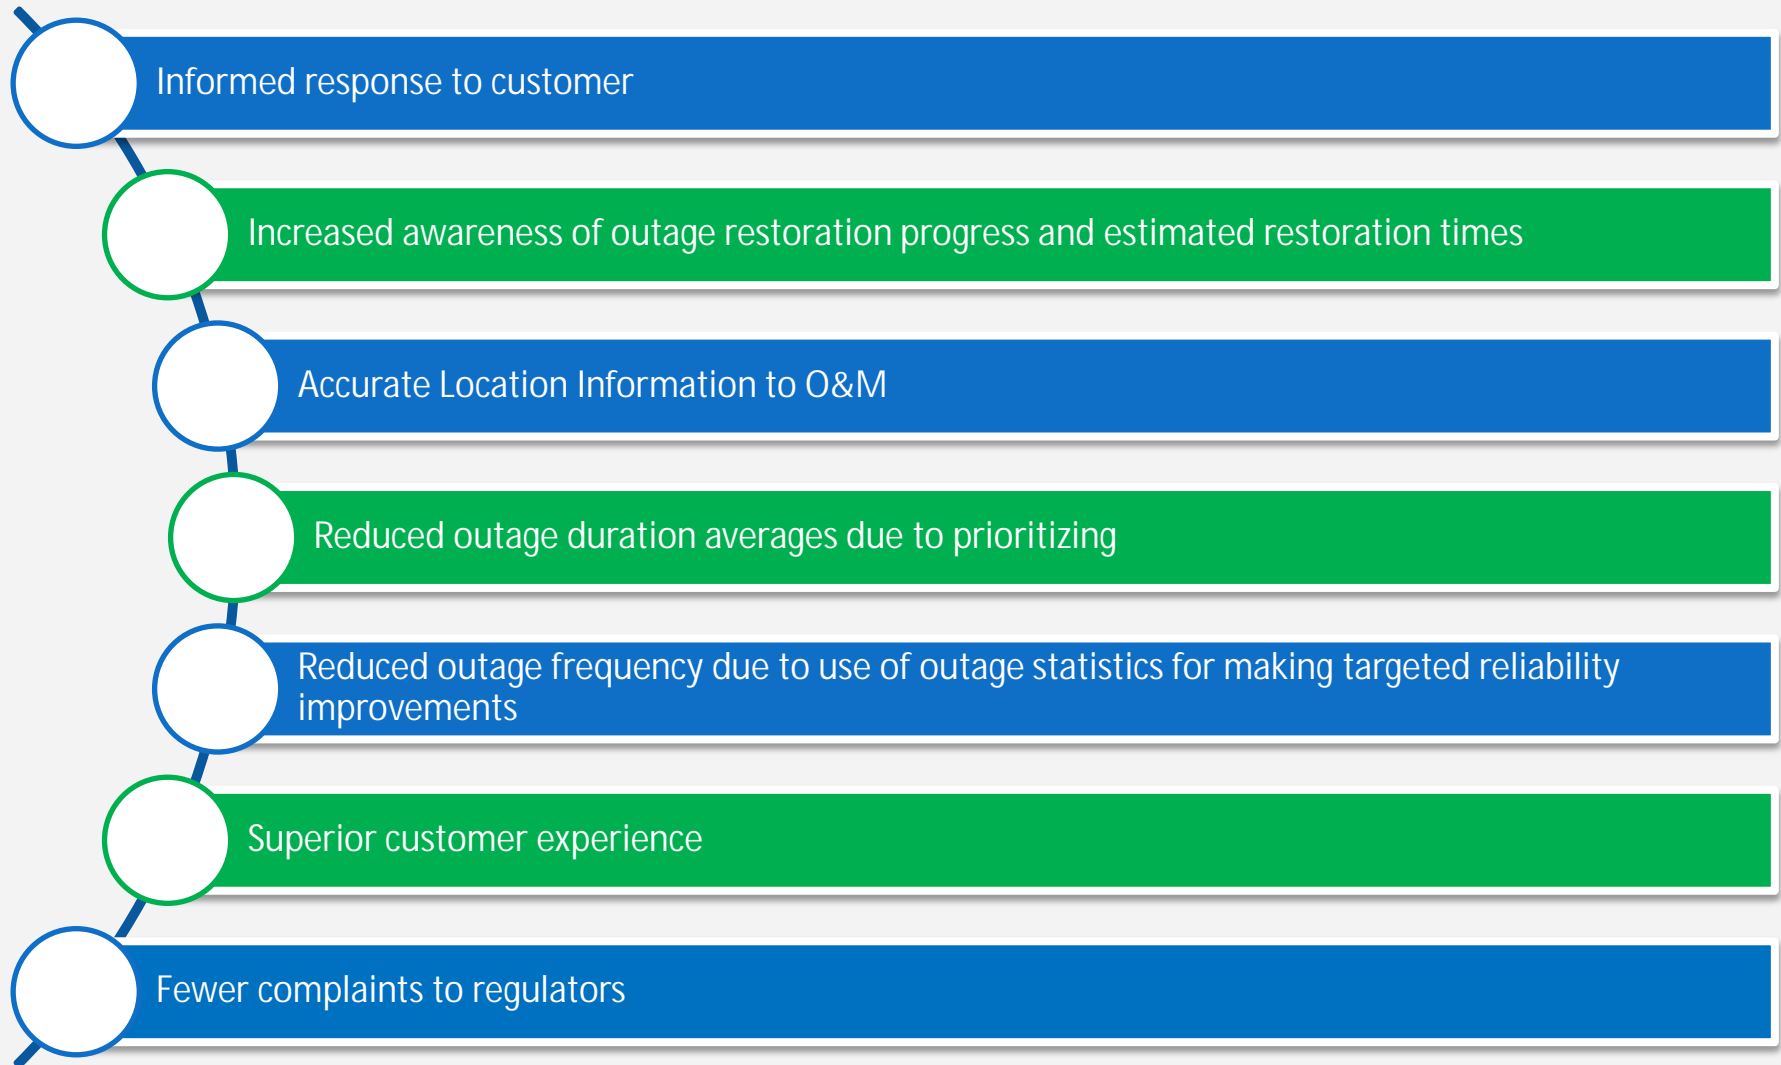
Informed response to customer

Increased awareness of outage restoration progress and estimated restoration times

Accurate Location Information to O&M

Reduced outage duration averages due to prioritizing

Reduced outage frequency due to use of outage statistics for making targeted reliability improvements

Superior customer experience

Fewer complaints to regulators